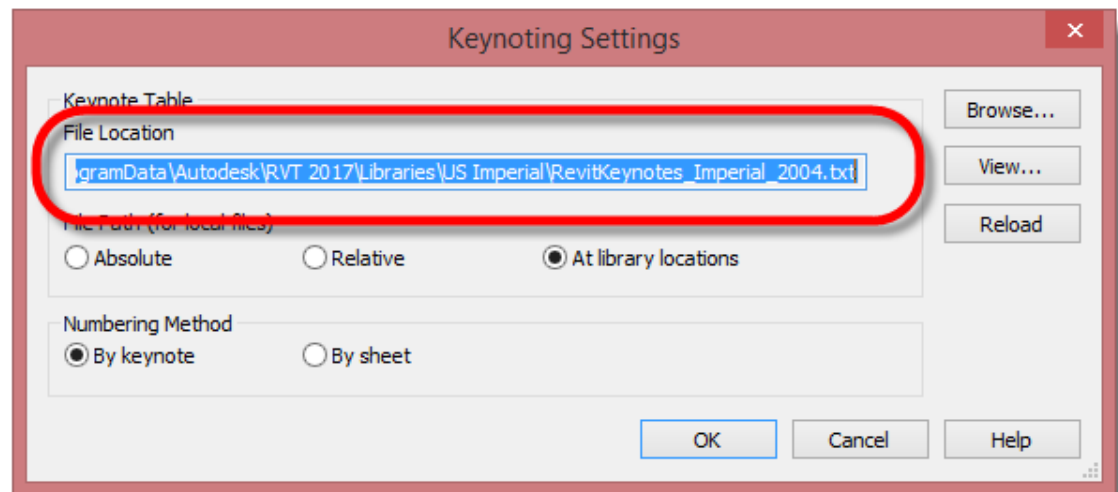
Keynoting Settings

×

Keynote Table

File Location

ogramData\Autodesk\RVT 2017\Libraries\US Imperial\RevitKeynotes_Imperial_2004.txt

File Path (for local files)

Absolute

Relative

At library locations

Browse...

View...

Reload

Numbering Method

By keynote

By sheet

OK

Cancel

Help